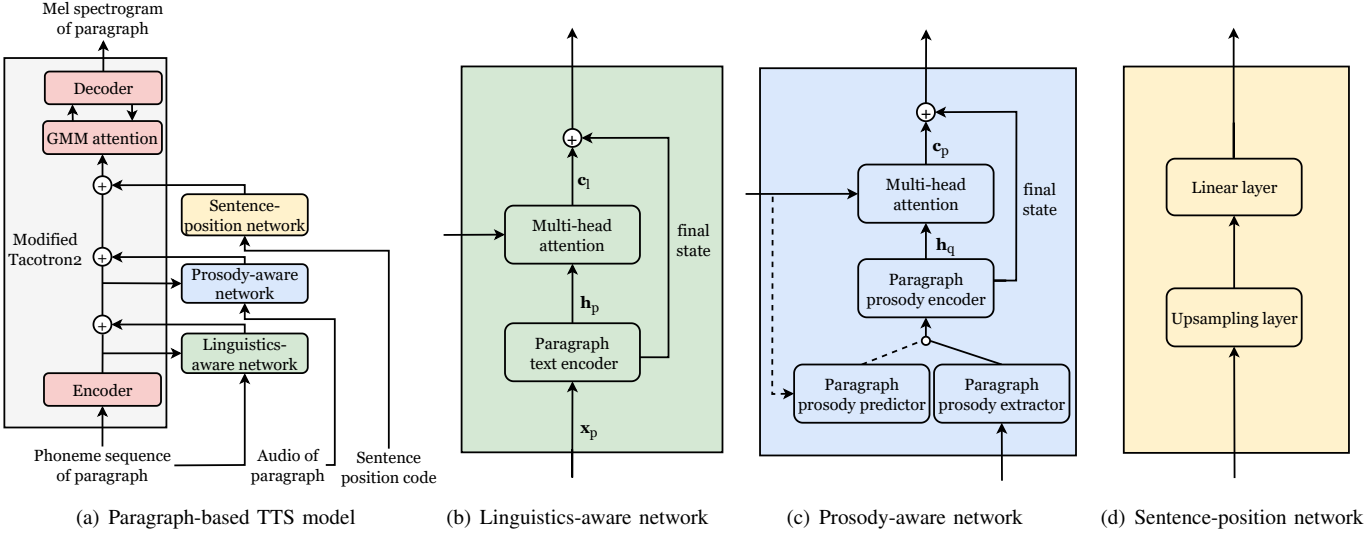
Mel spectrogram of paragraph

Decoder

GMM attention

Sentence-position network

Modified Tacotron2

Prosody-aware network

Linguistics-aware network

Encoder

Phoneme sequence of paragraph

Audio of paragraph

Sentence position code

(a) Paragraph-based TTS model

$\mathbf{c}_\mathrm{l}$

Multi-head attention

final state

$\mathbf{h}_\mathrm{p}$

Paragraph text encoder

$\mathbf{x}_\mathrm{p}$

(b) Linguistics-aware network

$\mathbf{c}_\mathrm{p}$

Multi-head attention

final state

$\mathbf{h}_\mathrm{q}$

Paragraph prosody encoder

Paragraph prosody predictor

Paragraph prosody extractor

(c) Prosody-aware network

Linear layer

Upsampling layer

(d) Sentence-position network